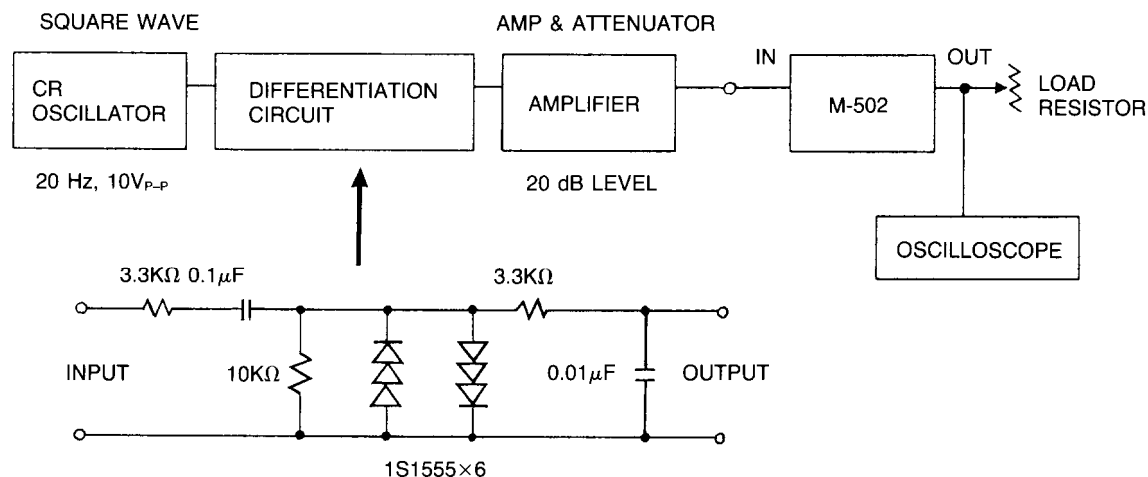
SQUARE WAVE

CR OSCILLATOR

20 Hz, $10V_{P-P}$

DIFFERENTIATION CIRCUIT

AMP & ATTENUATOR

AMPLIFIER

20 dB LEVEL

IN

M-502

OUT

LOAD RESISTOR

OSCILLOSCOPE

3.3KΩ 0.1μF

3.3KΩ

INPUT

10KΩ

0.01μF

OUTPUT

1S1555×6